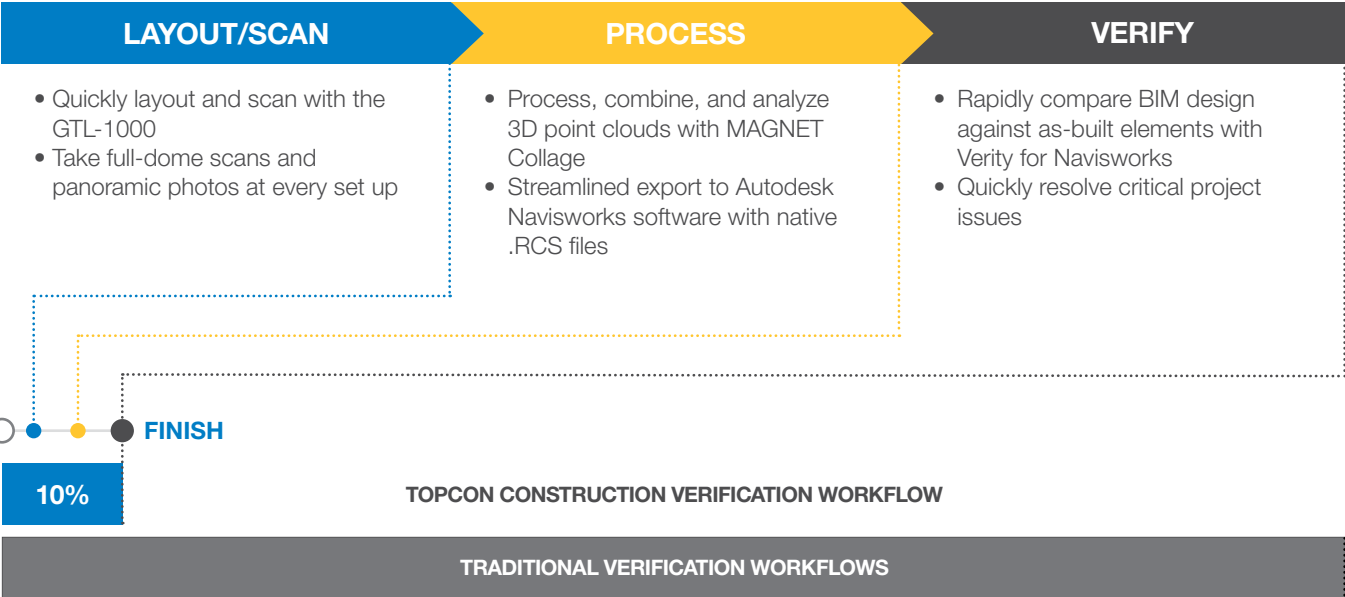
LAYOUT/SCAN

• Quickly layout and scan with the GTL-1000
• Take full-dome scans and panoramic photos at every set up

PROCESS

• Process, combine, and analyze 3D point clouds with MAGNET Collage
• Streamlined export to Autodesk Navisworks software with native .RCS files

VERIFY

• Rapidly compare BIM design against as-built elements with Verity for Navisworks
• Quickly resolve critical project issues

FINISH

10%

TOPCON CONSTRUCTION VERIFICATION WORKFLOW

TRADITIONAL VERIFICATION WORKFLOWS